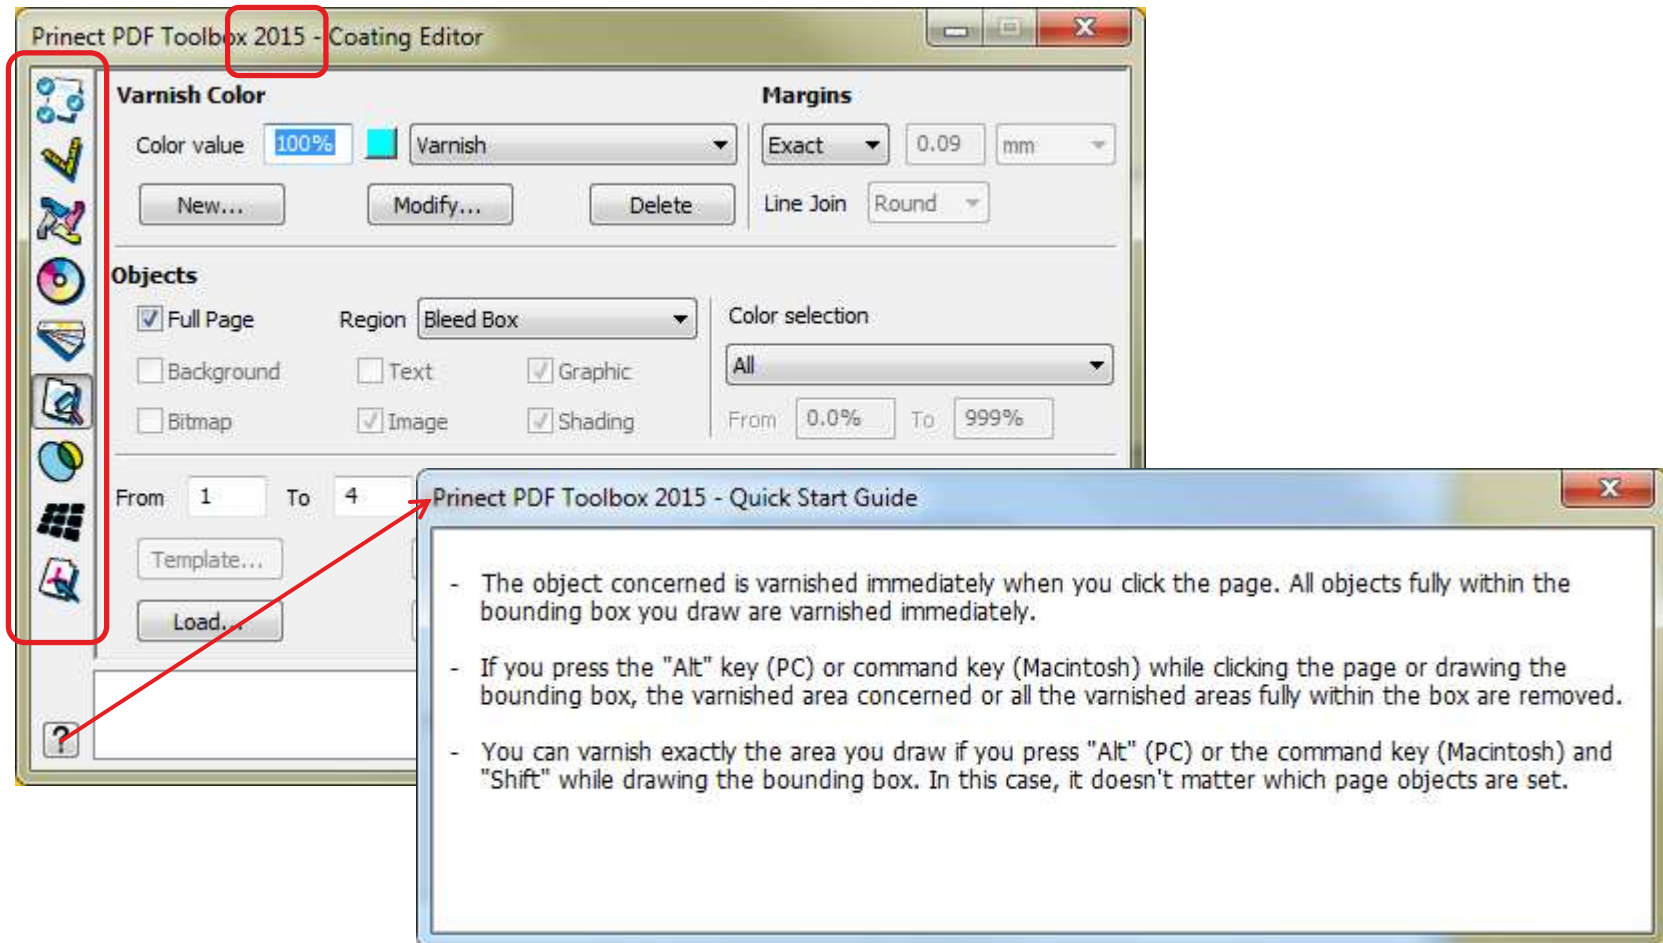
Prinect PDF Toolbox 2015 - Coating Editor

Varnish Color

Color value 100% Varnish

New... Modify... Delete

Margins

Exact 0.09 mm

Line Join Round

Objects

Full Page Region Bleed Box

Background Text Graphic

Bitmap Image Shading

Color selection

All

From 0.0% To 999%

From 1 To 4

Template...

Load...

?

Prinect PDF Toolbox 2015 - Quick Start Guide

- The object concerned is varnished immediately when you click the page. All objects fully within the bounding box you draw are varnished immediately.

- If you press the "Alt" key (PC) or command key (Macintosh) while clicking the page or drawing the bounding box, the varnished area concerned or all the varnished areas fully within the box are removed.

- You can varnish exactly the area you draw if you press "Alt" (PC) or the command key (Macintosh) and "Shift" while drawing the bounding box. In this case, it doesn't matter which page objects are set.